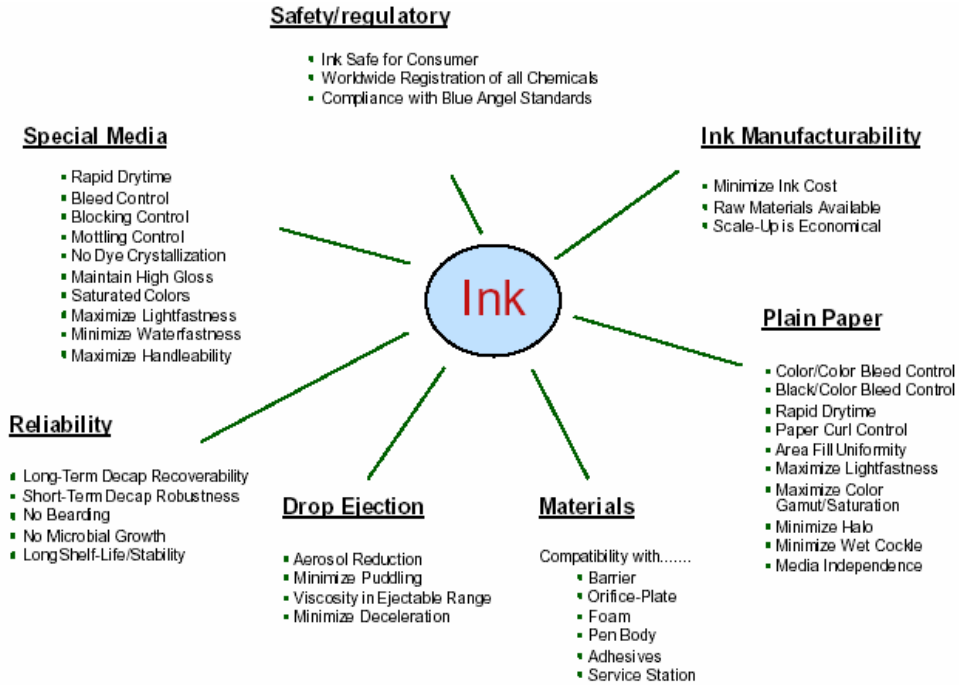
Safety/regulatory

- Ink Safe for Consumer
- Worldwide Registration of all Chemicals
- Compliance with Blue Angel Standards

Special Media

- Rapid Drytime
- Bleed Control
- Blocking Control
- Mottling Control
- No Dye Crystallization
- Maintain High Gloss
- Saturated Colors
- Maximize Lightfastness
- Minimize Waterfastness
- Maximize Handleability

Ink Manufacturability

- Minimize Ink Cost
- Raw Materials Available
- Scale-Up is Economical

Ink

Plain Paper

- Color/Color Bleed Control
- Black/Color Bleed Control
- Rapid Drytime
- Paper Curl Control
- Area Fill Uniformity
- Maximize Lightfastness
- Maximize Color Gamut/Saturation
- Minimize Halo
- Minimize Wet Cockle
- Media Independence

Reliability

- Long-Term Decap Recoverability
- Short-Term Decap Robustness
- No Bearding
- No Microbial Growth
- Long Shelf-Life/Stability

Drop Ejection

- Aerosol Reduction
- Minimize Puddling
- Viscosity in Ejectable Range
- Minimize Deceleration

Materials

Compatibility with.......
- Barrier
- Orifice-Plate
- Foam
- Pen Body
- Adhesives
- Service Station